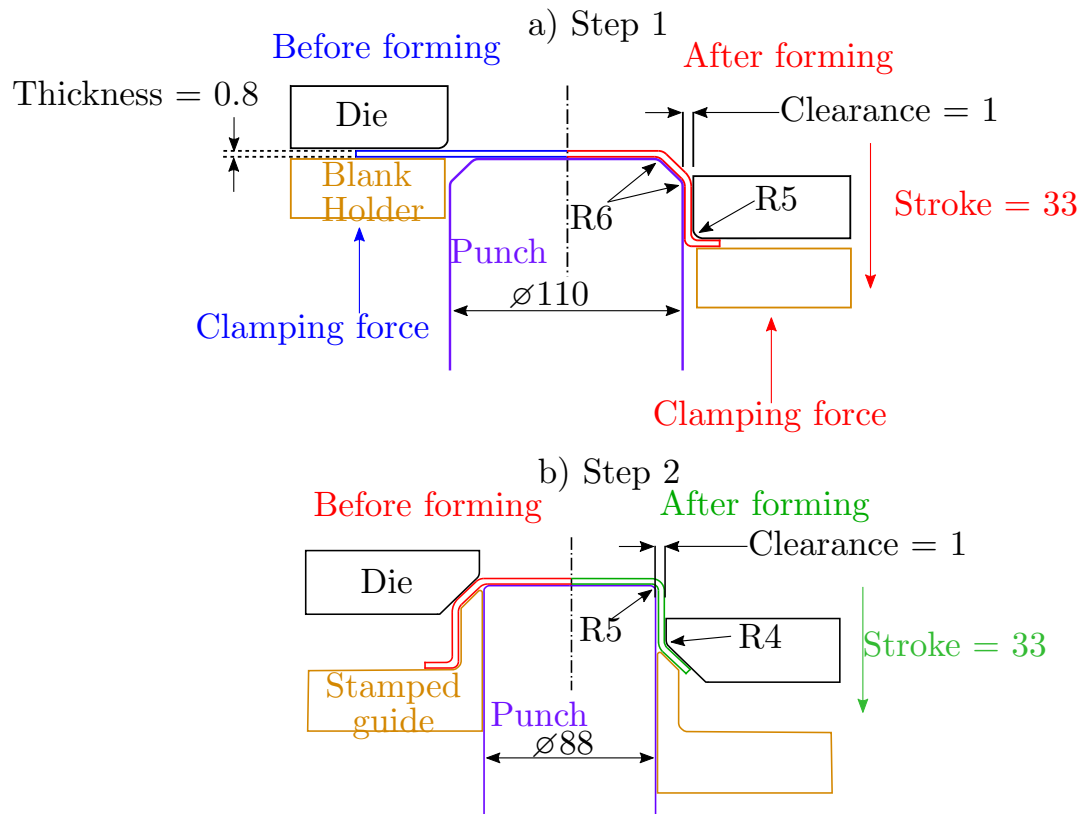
a) Step 1

Before forming

After forming

Thickness = 0.8

Die

Clearance = 1

Blank Holder

R6

R5

Stroke = 33

Punch

$\varnothing 110$

Clamping force

Clamping force

b) Step 2

Before forming

After forming

Clearance = 1

Die

R5

R4

Stroke = 33

Stamped guide

Punch

$\varnothing 88$